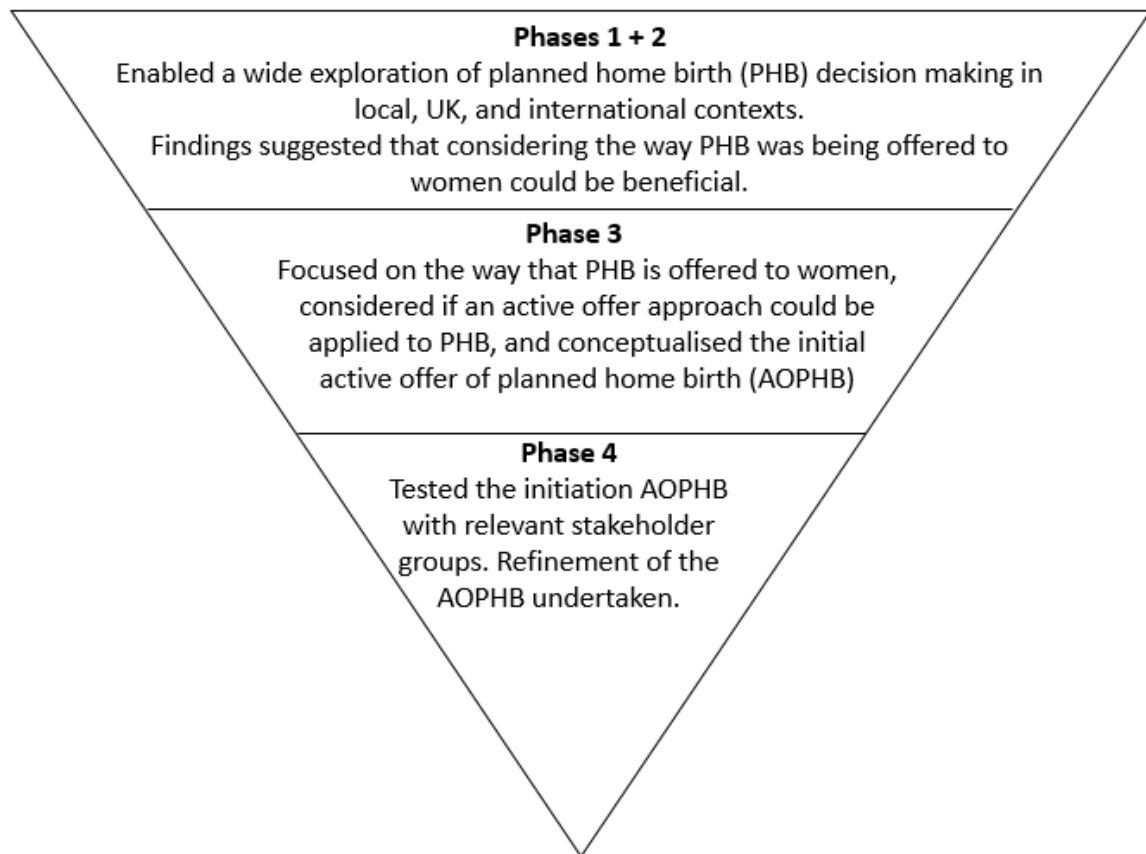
**Phases 1 + 2**
Enabled a wide exploration of planned home birth (PHB) decision making in local, UK, and international contexts.
Findings suggested that considering the way PHB was being offered to women could be beneficial.

**Phase 3**
Focused on the way that PHB is offered to women, considered if an active offer approach could be applied to PHB, and conceptualised the initial active offer of planned home birth (AOPHB)

**Phase 4**
Tested the initiation AOPHB with relevant stakeholder groups. Refinement of the AOPHB undertaken.